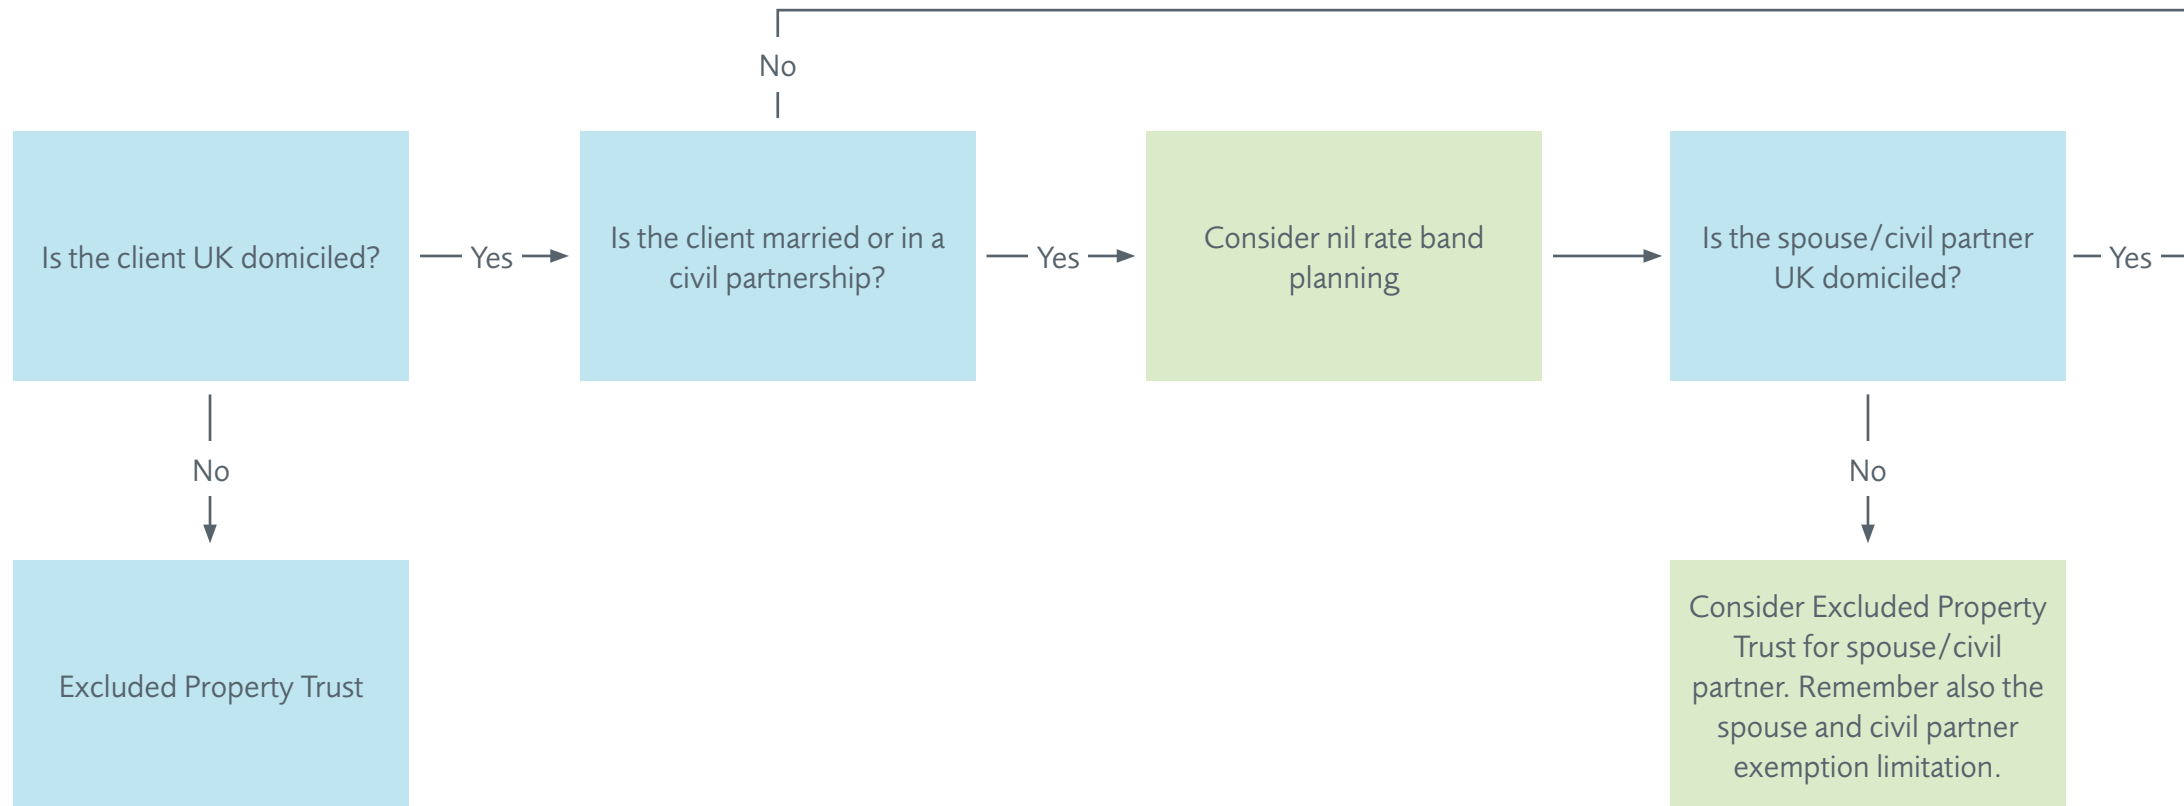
No

Is the client UK domiciled?

Yes

Is the client married or in a civil partnership?

Yes

Consider nil rate band planning

Is the spouse/civil partner UK domiciled?

Yes

No

Excluded Property Trust

No

Consider Excluded Property Trust for spouse/civil partner. Remember also the spouse and civil partner exemption limitation.